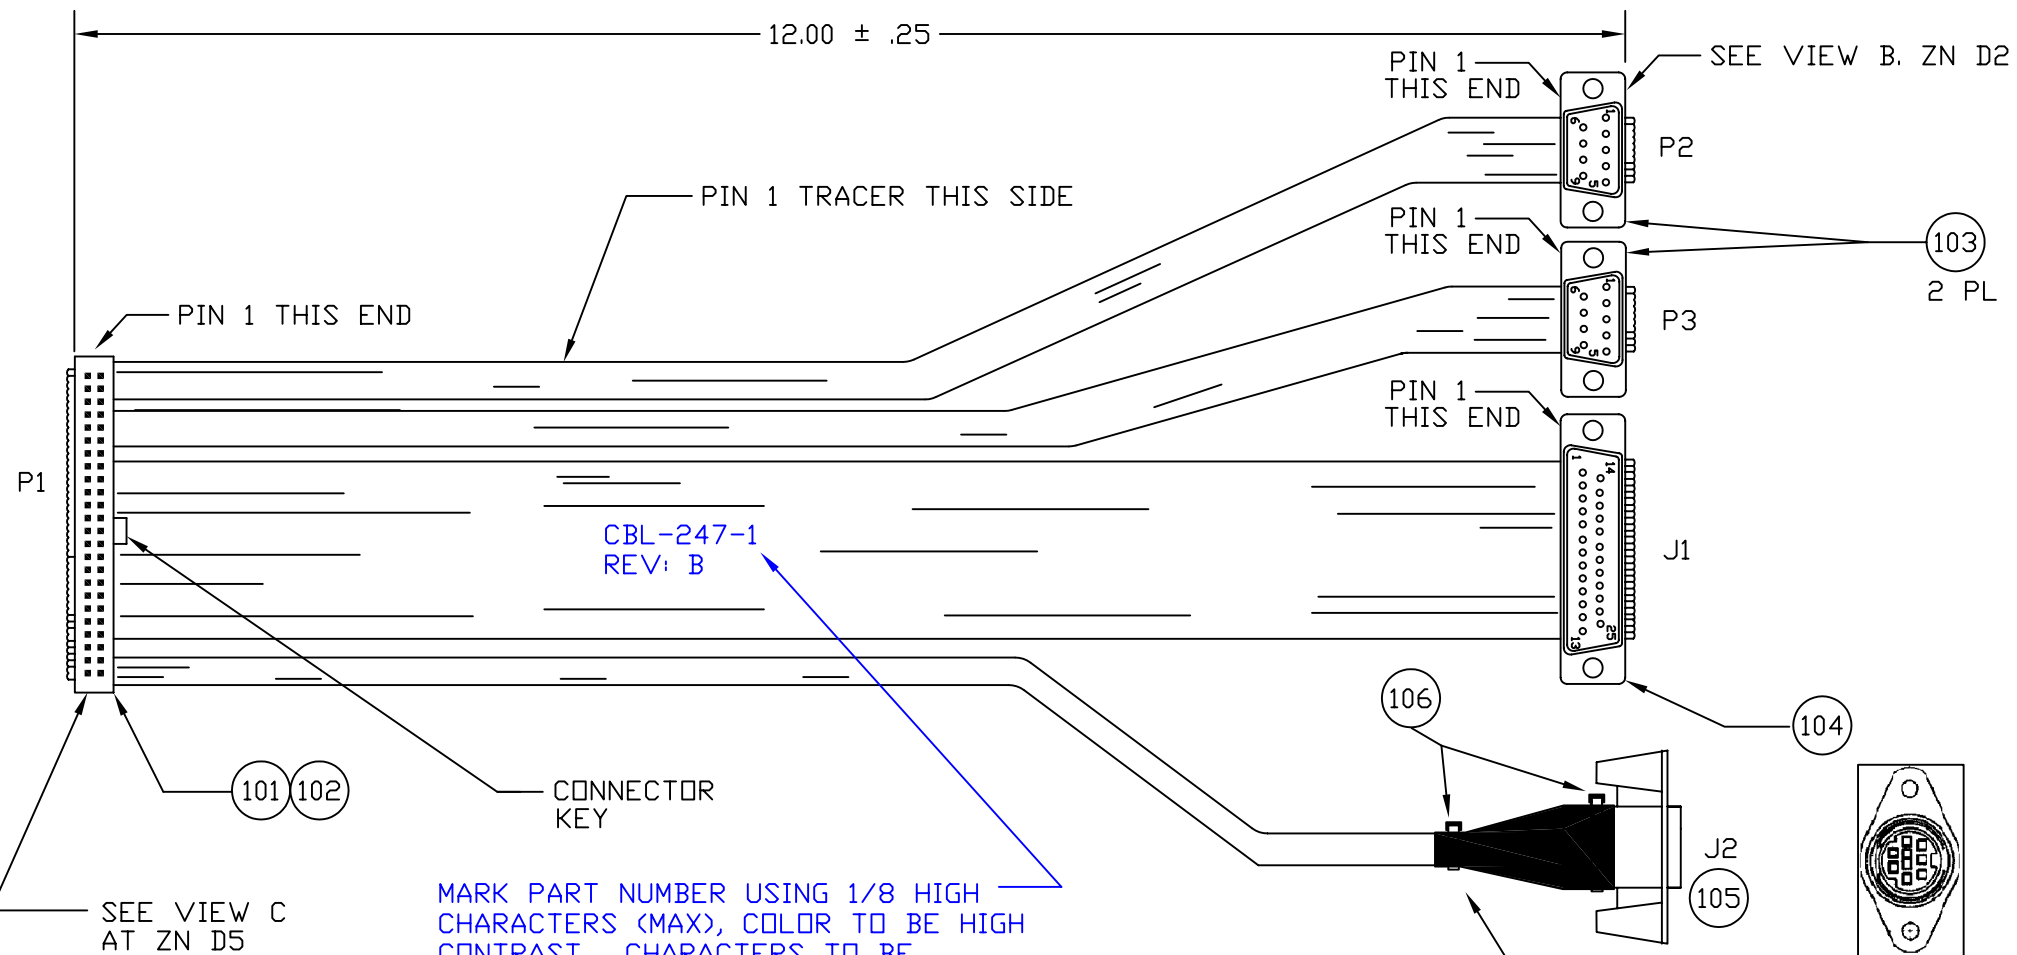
12.00 ± .25

PIN 1 THIS END

SEE VIEW B, ZN D2

P2

PIN 1 TRACER THIS SIDE

PIN 1 THIS END

103

2 PL

P3

PIN 1 THIS END

PIN 1 THIS END

P1

J1

CBL-247-1
REV: B

106

104

101 102

CONNECTOR KEY

J2

105

MARK PART NUMBER USING 1/8 HIGH CHARACTERS (MAX), COLOR TO BE HIGH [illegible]

SEE VIEW C AT ZN D5